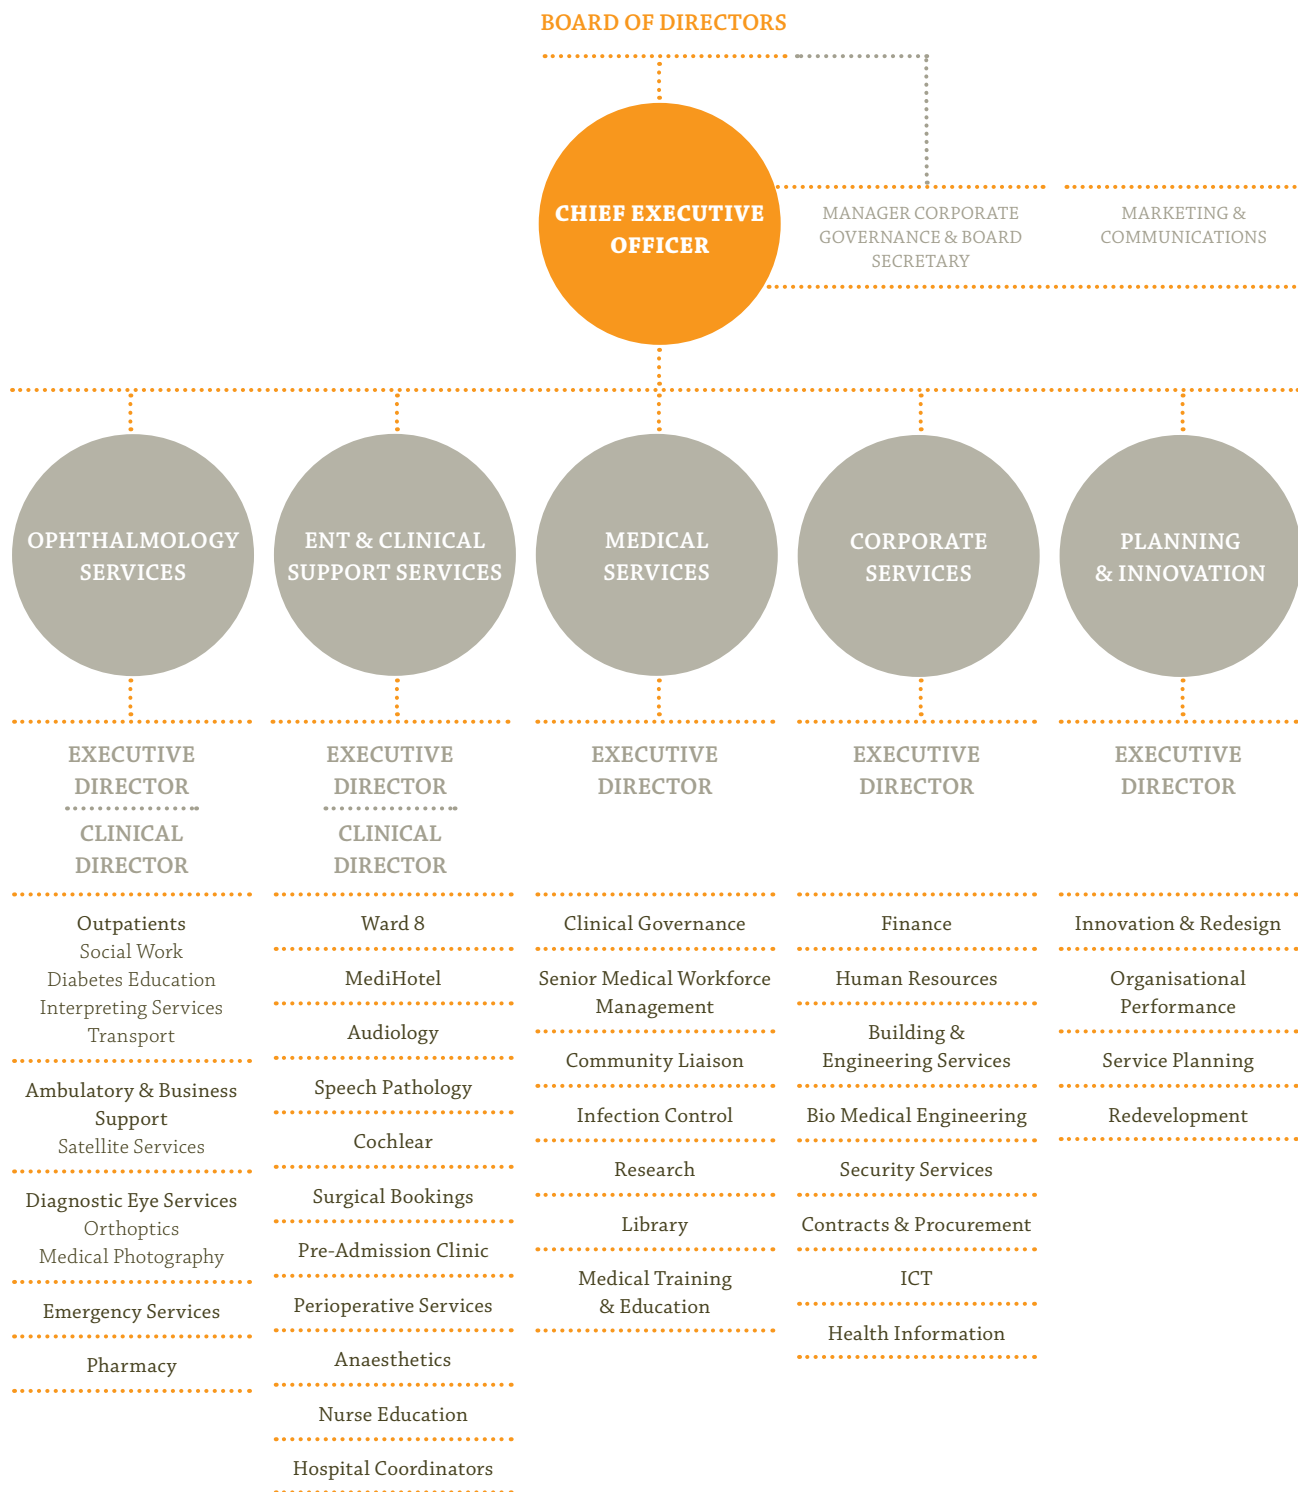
BOARD OF DIRECTORS

CHIEF EXECUTIVE OFFICER

MANAGER CORPORATE GOVERNANCE & BOARD SECRETARY

MARKETING & COMMUNICATIONS

OPHTHALMOLOGY SERVICES

ENT & CLINICAL SUPPORT SERVICES

MEDICAL SERVICES

CORPORATE SERVICES

PLANNING & INNOVATION

EXECUTIVE DIRECTOR

CLINICAL DIRECTOR

Outpatients
Social Work
Diabetes Education
Interpreting Services
Transport

Ambulatory & Business Support
Satellite Services

Diagnostic Eye Services
Orthoptics
Medical Photography

Emergency Services

Pharmacy

EXECUTIVE DIRECTOR

CLINICAL DIRECTOR

Ward 8

MediHotel

Audiology

Speech Pathology

Cochlear

Surgical Bookings

Pre-Admission Clinic

Perioperative Services

Anaesthetics

Nurse Education

Hospital Coordinators

EXECUTIVE DIRECTOR

Clinical Governance

Senior Medical Workforce Management

Community Liaison

Infection Control

Research

Library

Medical Training & Education

EXECUTIVE DIRECTOR

Finance

Human Resources

Building & Engineering Services

Bio Medical Engineering

Security Services

Contracts & Procurement

ICT

Health Information

EXECUTIVE DIRECTOR

Innovation & Redesign

Organisational Performance

Service Planning

Redevelopment